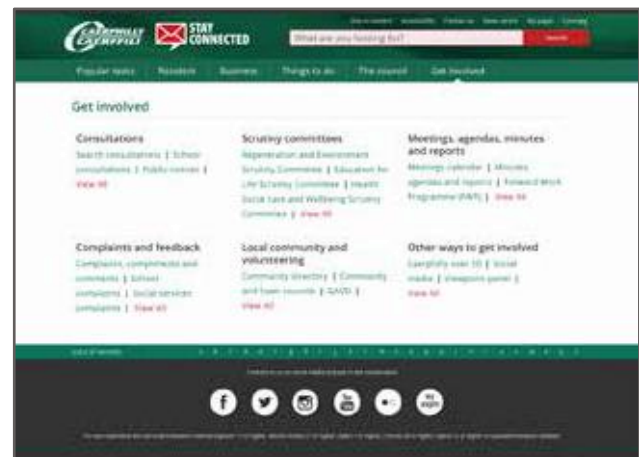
CAERPHILLY CAERFFILI

STAY CONNECTED

What are you looking for?

Search

Popular tasks | Resident | Business | Things to do | The council | Get involved

Get involved

Consultations
Search consultations | School consultations | Public notices | View All

Scrutiny committees
Regeneration and Environment Scrutiny Committee | Education for Life Scrutiny Committee | Health Social Care and Wellbeing Scrutiny Committee | View All

Meetings, agendas, minutes and reports
Meetings calendar | Minutes agendas and reports | Forward Work Programme (FWP) | View All

Complaints and feedback
Complaints, compliments and comments | School complaints | Social services complaints | View All

Local community and volunteering
Community directory | Community and town councils | GAVO | View All

Other ways to get involved
Caerphilly over 50 | Social media | Viewpoint panel | View All

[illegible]

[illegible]